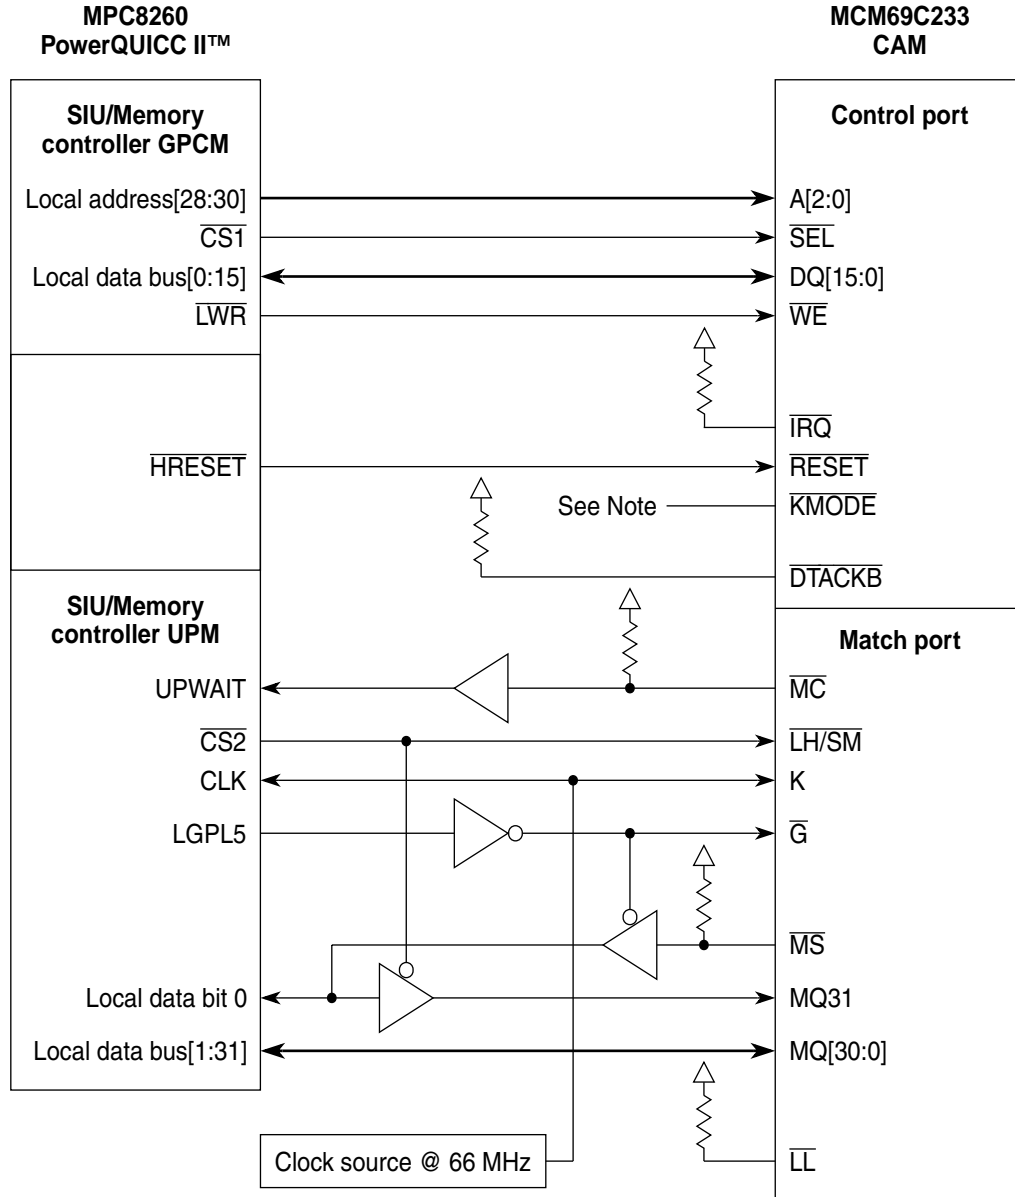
MPC8260
PowerQUICC II™

MCM69C233
CAM

SIU/Memory controller GPCM

Local address[28:30]
$\overline{CS1}$
Local data bus[0:15]
$\overline{LWR}$

$\overline{HRESET}$

SIU/Memory controller UPM

UPWAIT
$\overline{CS2}$
CLK
LGPL5

Local data bit 0
Local data bus[1:31]

Control port

A[2:0]
$\overline{SEL}$
DQ[15:0]
$\overline{WE}$

$\overline{IRQ}$
$\overline{RESET}$
See Note
$\overline{KMODE}$

$\overline{DTACKB}$

Match port

$\overline{MC}$
$\overline{LH/SM}$
K
$\overline{G}$

$\overline{MS}$
MQ31
MQ[30:0]

Clock source @ 66 MHz

$\overline{LL}$